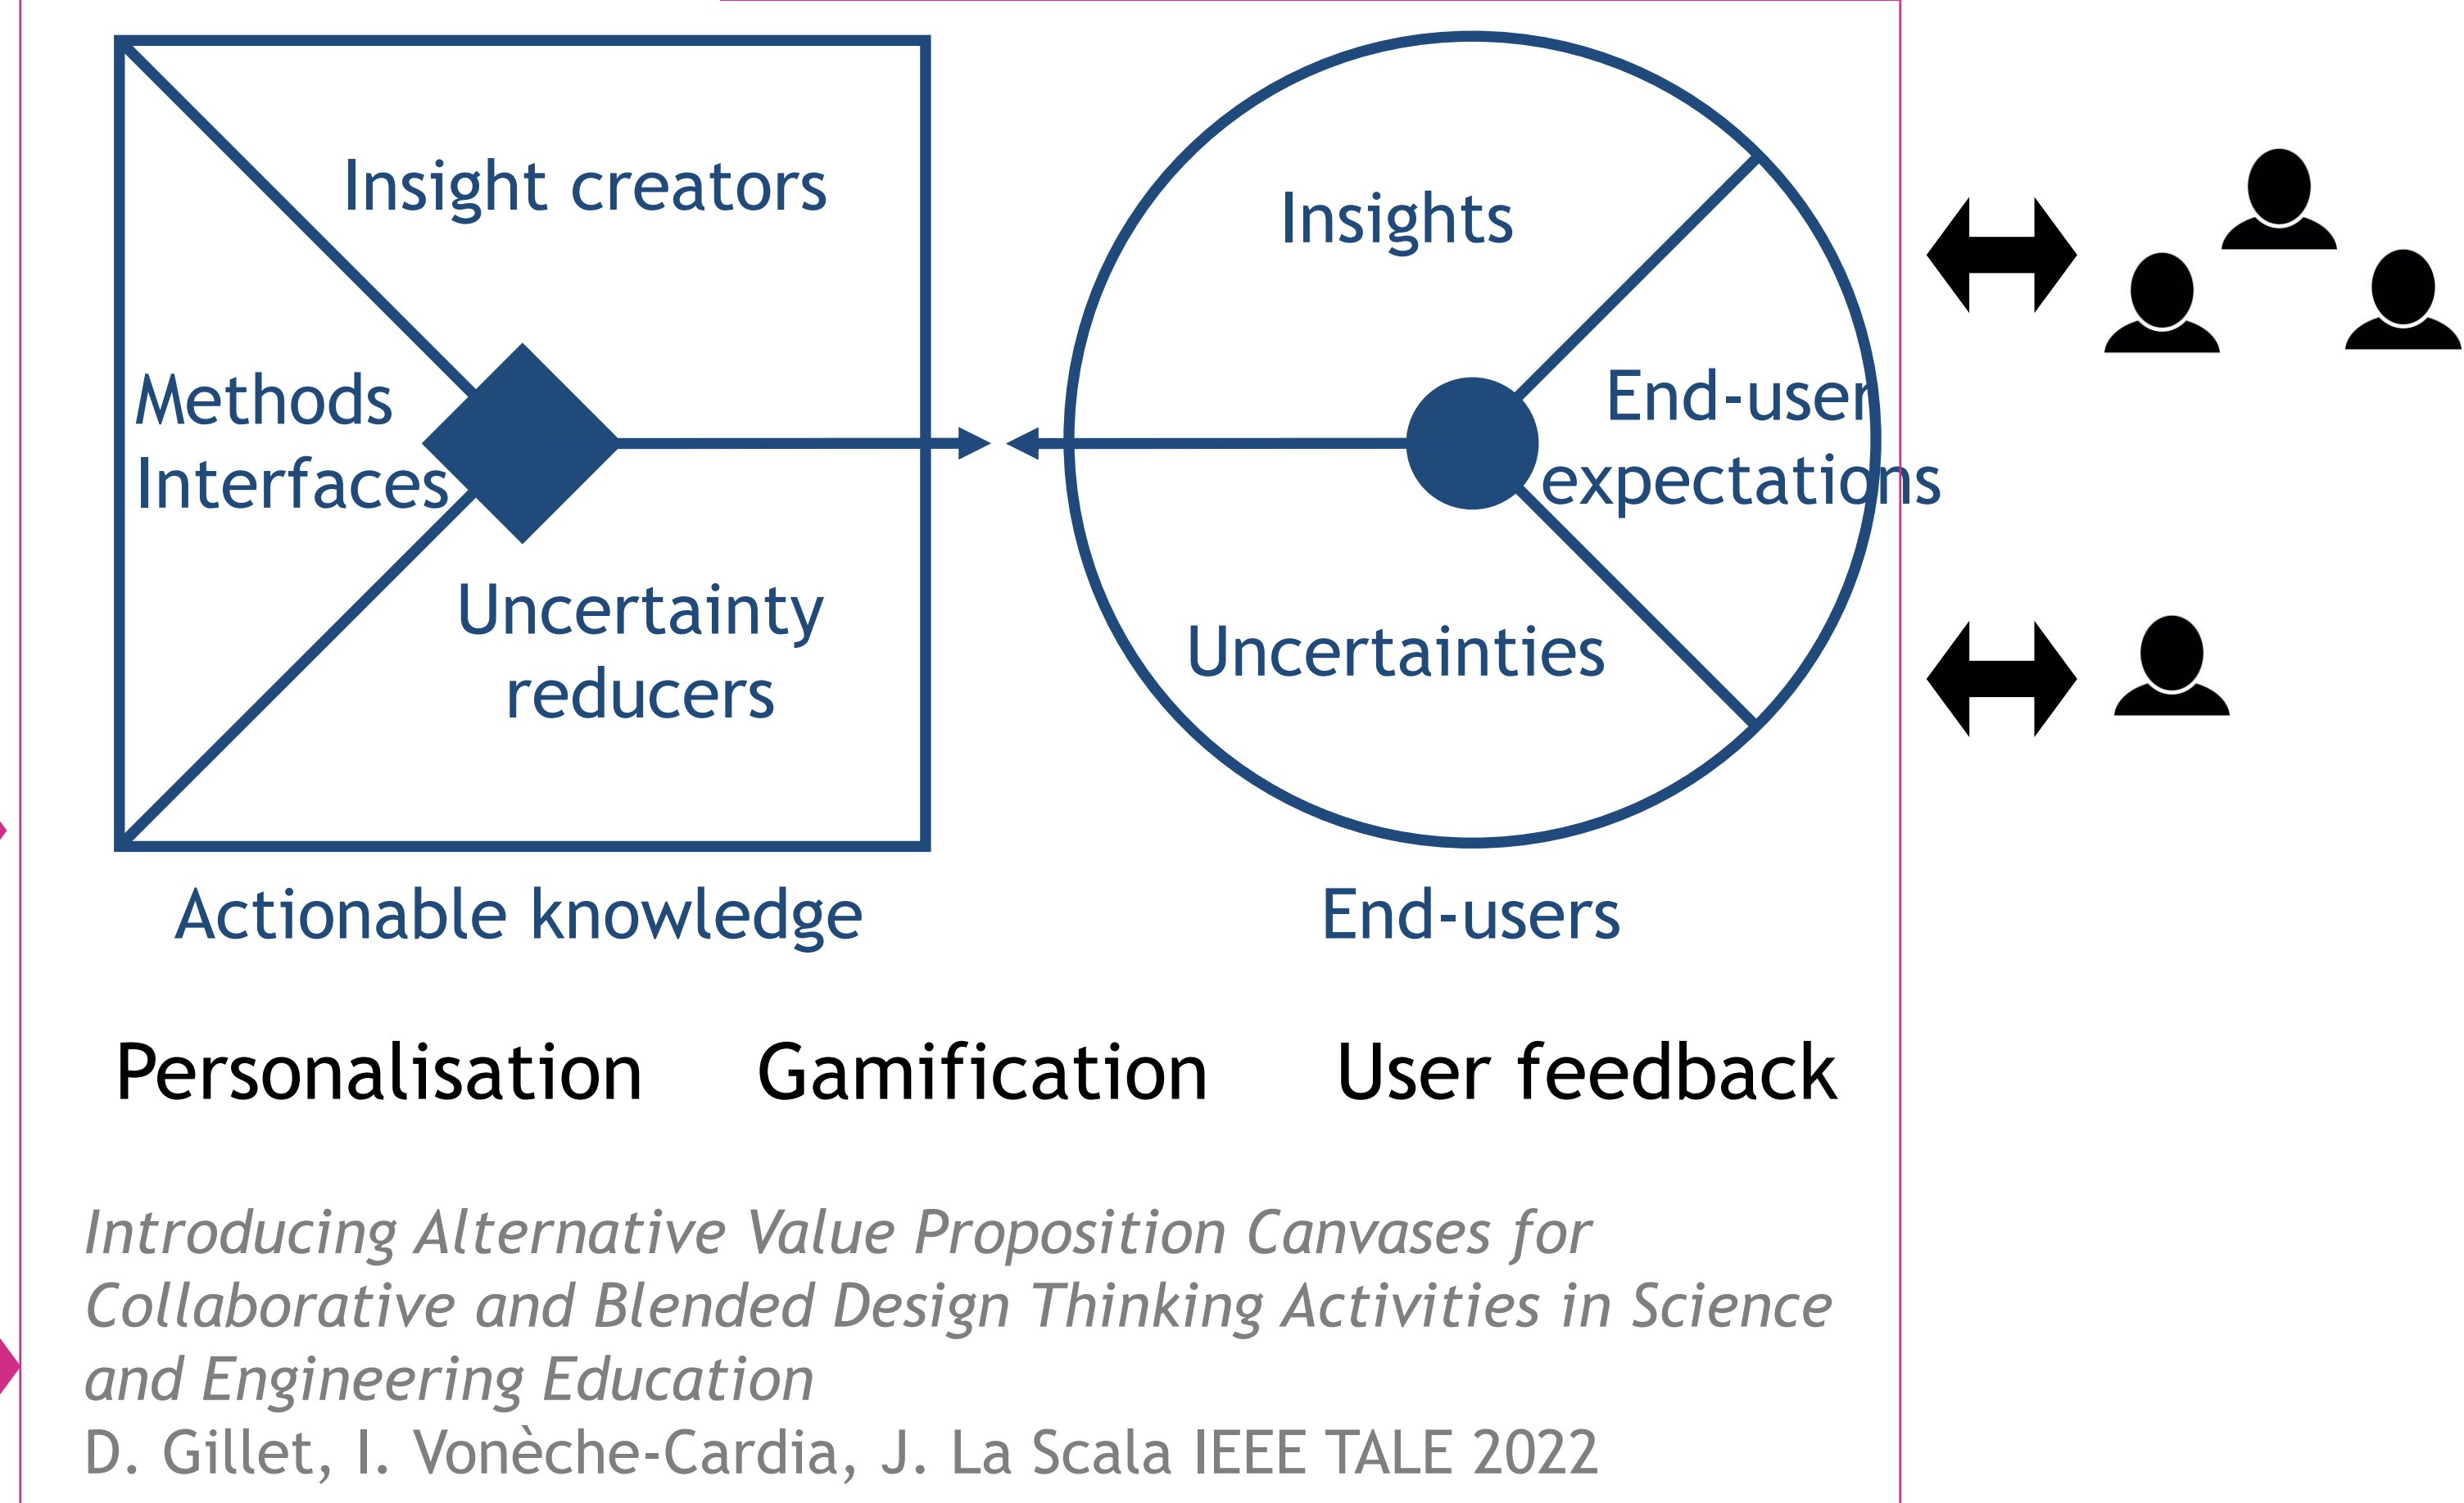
Insight creators

Methods
Interfaces

Uncertainty reducers

Insights

End-user expectations

Uncertainties

Actionable knowledge

End-users

Personalisation Gamification User feedback

*Introducing Alternative Value Proposition Canvases for Collaborative and Blended Design Thinking Activities in Science and Engineering Education*
D. Gillet, I. Vonèche-Cardia, J. La Scala IEEE TALE 2022